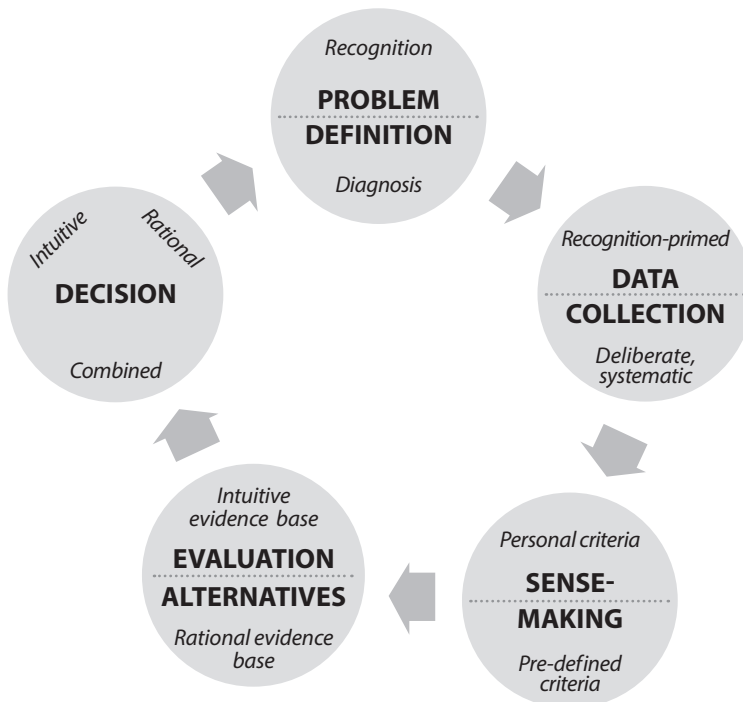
Recognition

PROBLEM DEFINITION

Diagnosis

Recognition-primed

DATA COLLECTION

Deliberate, systematic

Personal criteria

SENSE-MAKING

Pre-defined criteria

Intuitive evidence base

EVALUATION ALTERNATIVES

Rational evidence base

Intuitive

Rational

DECISION

Combined